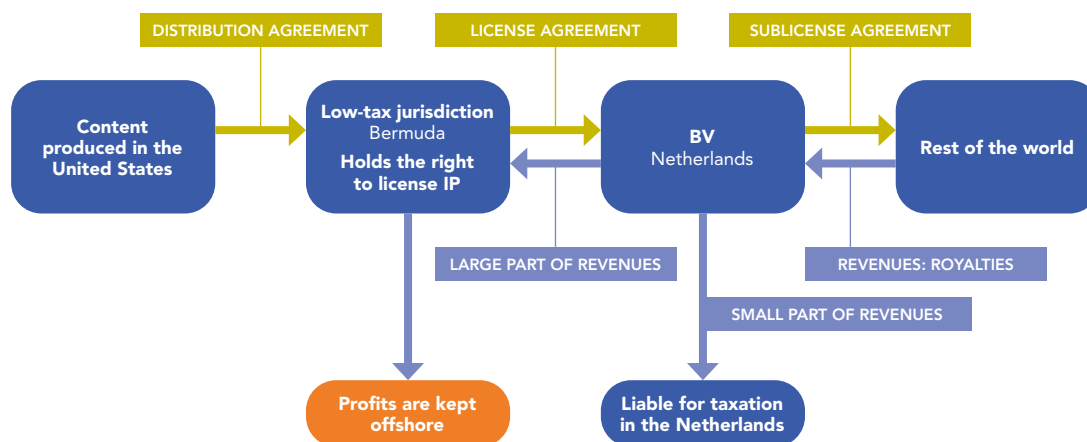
DISTRIBUTION AGREEMENT

LICENSE AGREEMENT

SUBLICENSE AGREEMENT

Content produced in the United States

Low-tax jurisdiction
Bermuda
Holds the right to license IP

BV
Netherlands

Rest of the world

LARGE PART OF REVENUES

REVENUES: ROYALTIES

SMALL PART OF REVENUES

Profits are kept offshore

Liable for taxation in the Netherlands